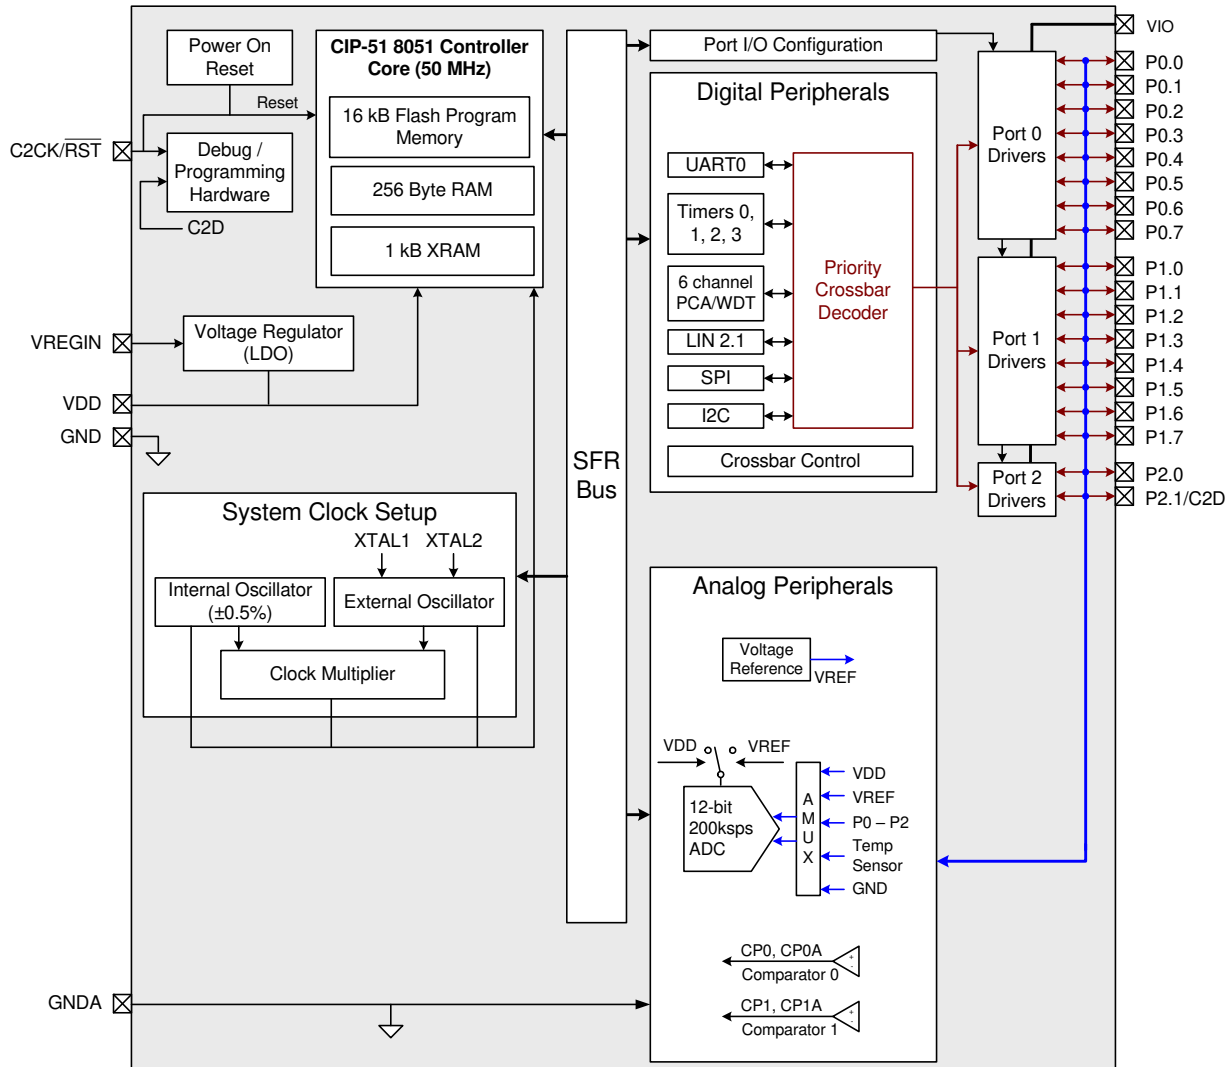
Power On Reset

CIP-51 8051 Controller Core (50 MHz)

16 kB Flash Program Memory

256 Byte RAM

1 kB XRAM

Reset

C2CK/$\overline{RST}$

Debug / Programming Hardware

C2D

VREGIN

Voltage Regulator (LDO)

VDD

GND

System Clock Setup

XTAL1 XTAL2

Internal Oscillator (±0.5%)

External Oscillator

Clock Multiplier

GNDA

SFR Bus

Port I/O Configuration

Digital Peripherals

UART0

Timers 0, 1, 2, 3

6 channel PCA/WDT

LIN 2.1

SPI

I2C

Priority Crossbar Decoder

Crossbar Control

Analog Peripherals

Voltage Reference

VREF

VDD VREF

12-bit 200ksps ADC

A M U X

VDD

VREF

P0 – P2

Temp Sensor

GND

CP0, CP0A

Comparator 0

CP1, CP1A

Comparator 1

VIO

Port 0 Drivers

Port 1 Drivers

Port 2 Drivers

P0.0
P0.1
P0.2
P0.3
P0.4
P0.5
P0.6
P0.7
P1.0
P1.1
P1.2
P1.3
P1.4
P1.5
P1.6
P1.7
P2.0
P2.1/C2D